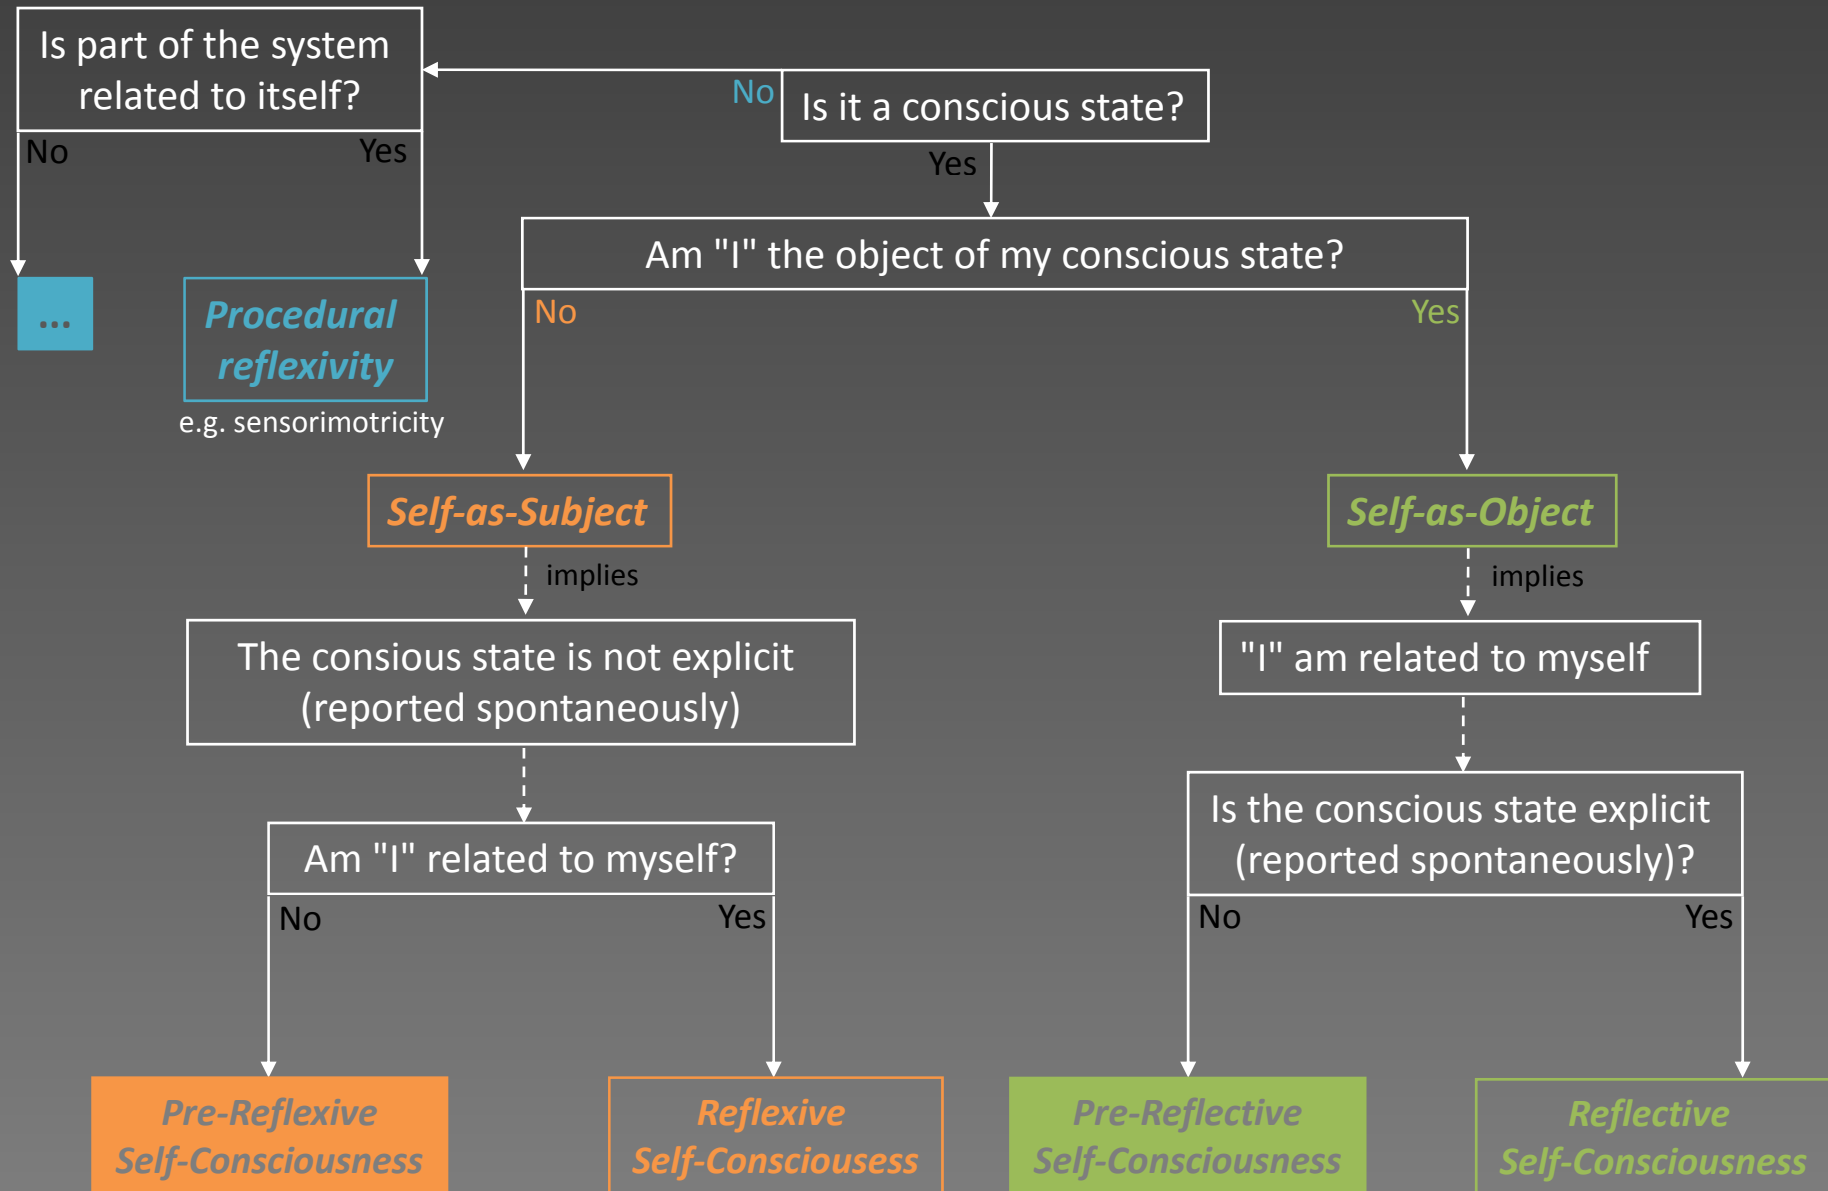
Is part of the system related to itself?

No

Is it a conscious state?

No

Yes

...

Procedural reflexivity

e.g. sensorimotricity

Yes

Am "I" the object of my conscious state?

No

Yes

Self-as-Subject

implies

The consious state is not explicit (reported spontaneously)

Am "I" related to myself?

No

Yes

Self-as-Object

implies

"I" am related to myself

Is the conscious state explicit (reported spontaneously)?

No

Yes

Pre-Reflexive Self-Consciousness

Reflexive Self-Consciousess

Pre-Reflective Self-Consciousness

Reflective Self-Consciousness